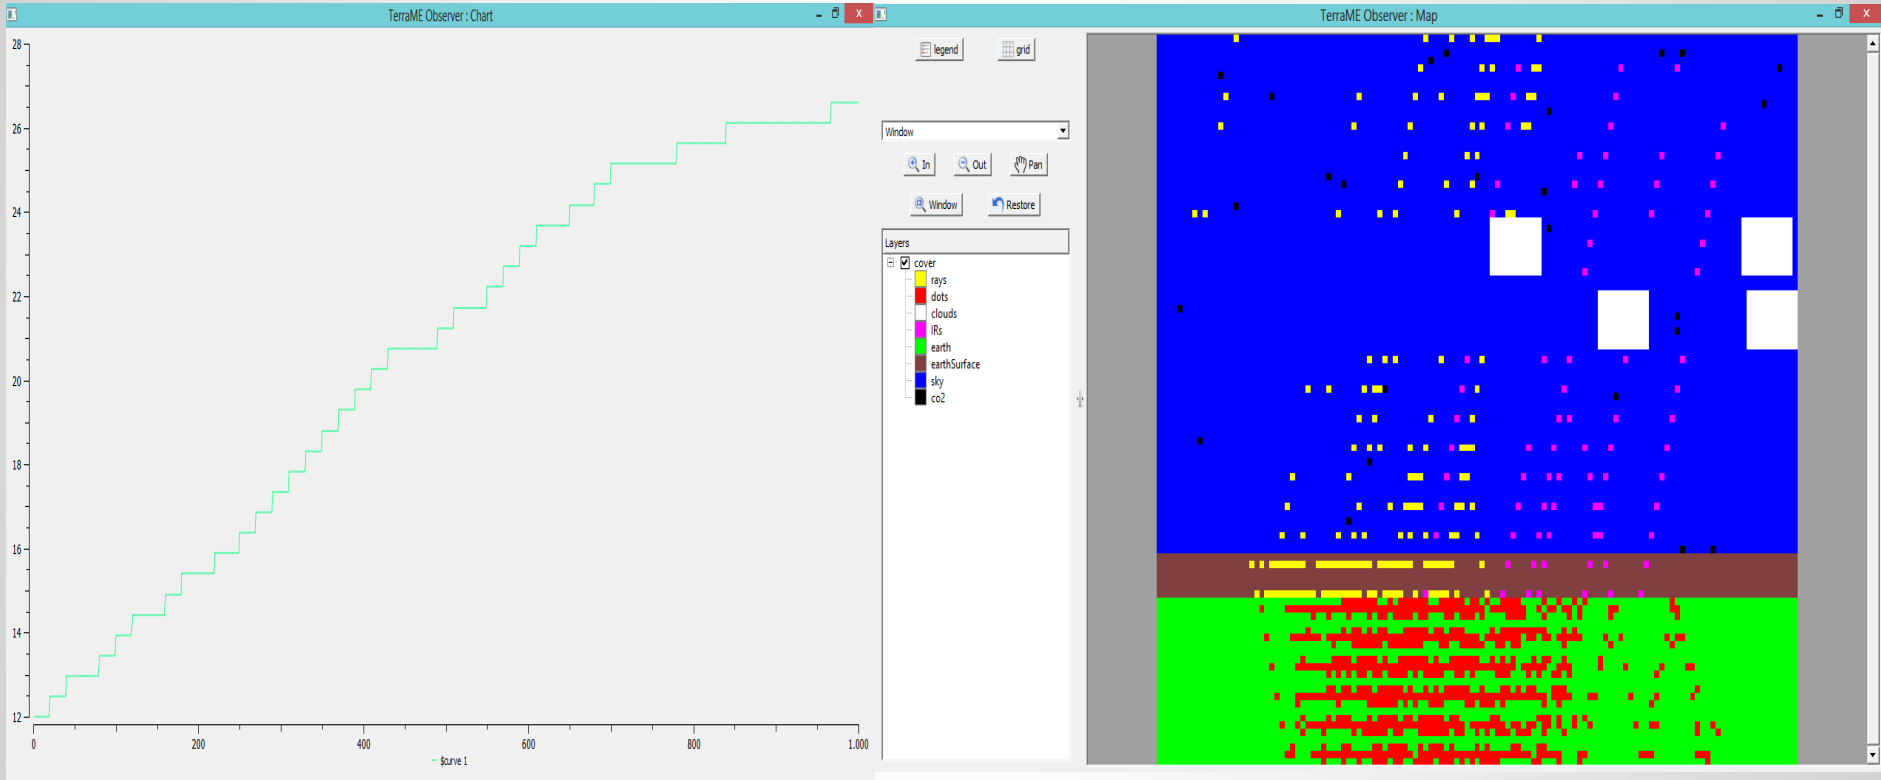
TerraME Observer : Chart

28
26
24
22
20
18
16
14
12

0
200
400
600
800
1.000

$curve 1

TerraME Observer : Map

legend
grid

Window

In
Out
Pan

Window
Restore

Layers

cover
rays
dots
clouds
IRs
earth
earthSurface
sky
co2